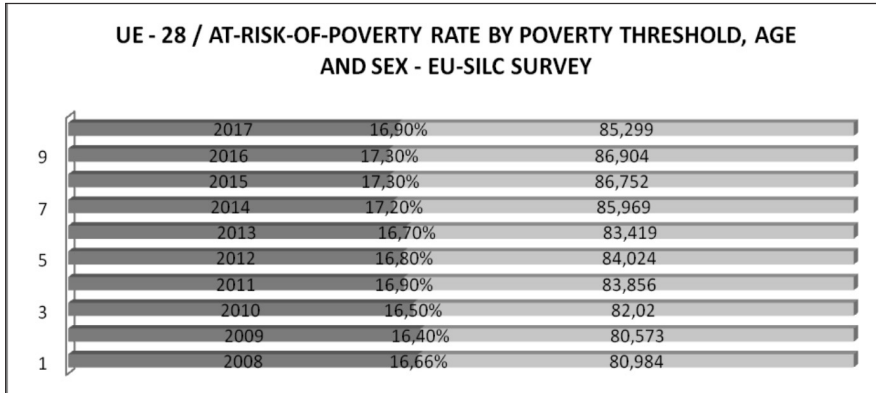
UE - 28 / AT-RISK-OF-POVERTY RATE BY POVERTY THRESHOLD, AGE AND SEX - EU-SILC SURVEY

2017 16,90% 85,299
9 2016 17,30% 86,904
2015 17,30% 86,752
7 2014 17,20% 85,969
2013 16,70% 83,419
5 2012 16,80% 84,024
2011 16,90% 83,856
3 2010 16,50% 82,02
2009 16,40% 80,573
1 2008 16,66% 80,984